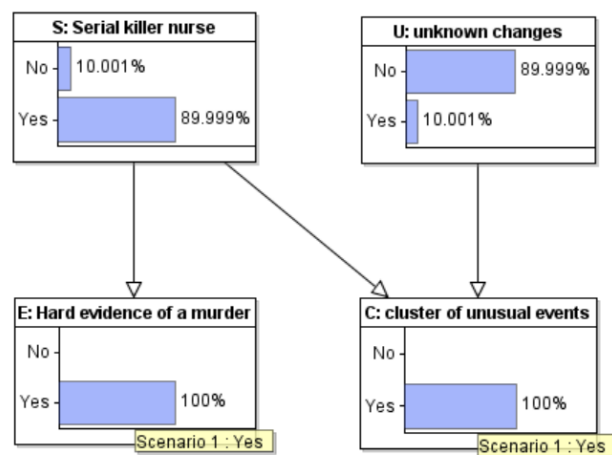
S: Serial killer nurse
No 10.001%
Yes 89.999%

U: unknown changes
No 89.999%
Yes 10.001%

E: Hard evidence of a murder
No
Yes 100%
Scenario 1 : Yes

C: cluster of unusual events
No
Yes 100%
Scenario 1 : Yes